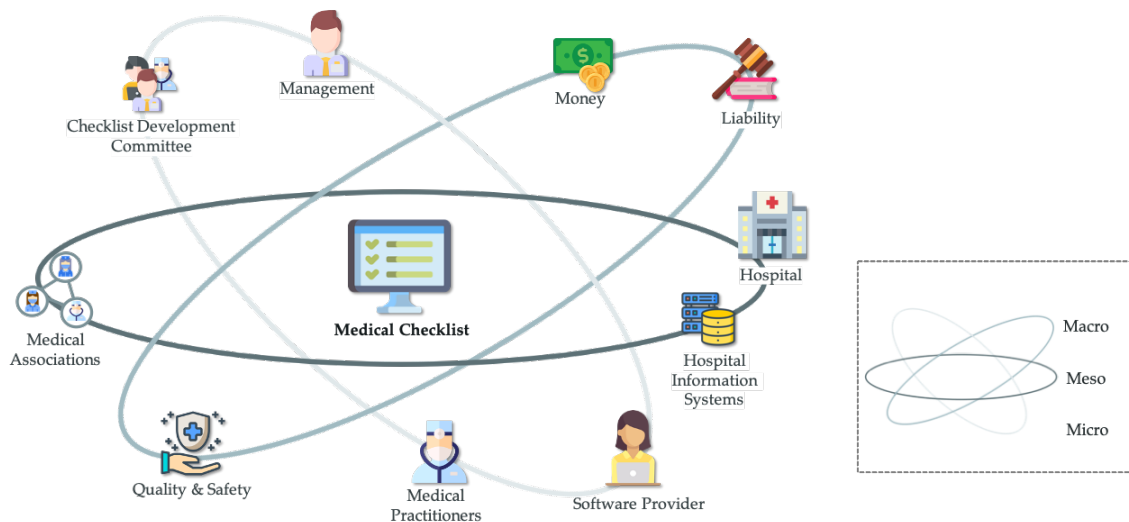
Management

Money

Liability

Checklist Development Committee

Hospital

Medical Associations

Medical Checklist

Hospital Information Systems

Quality & Safety

Medical Practitioners

Software Provider

Macro

Meso

Micro